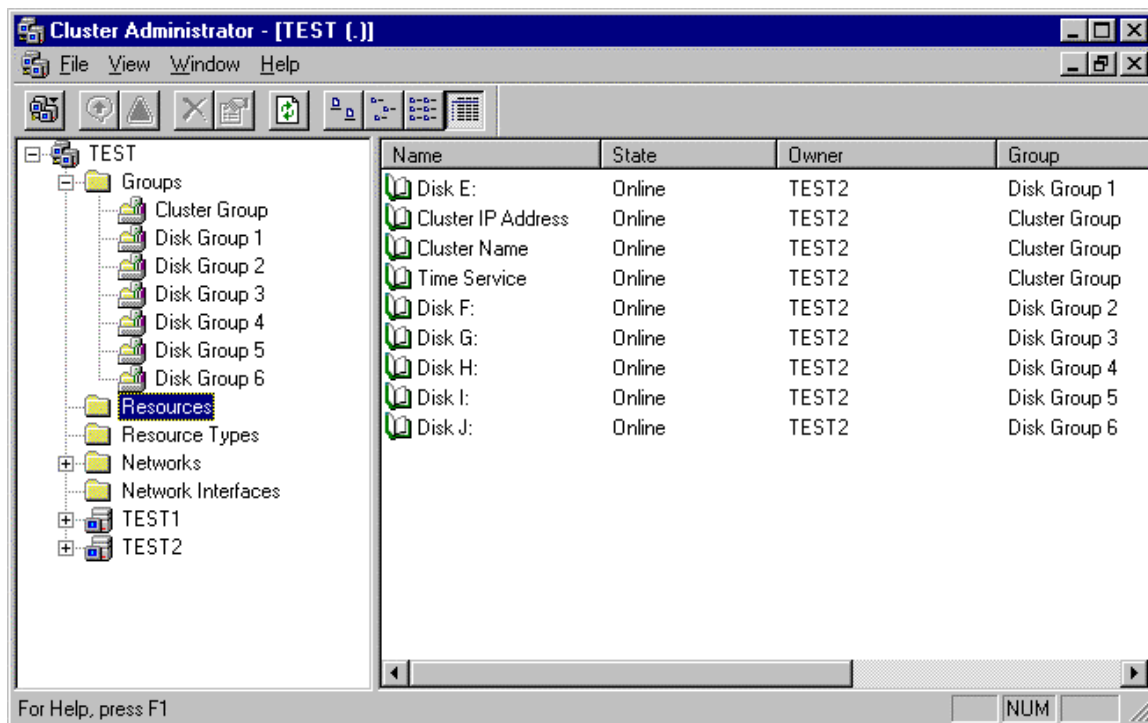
Cluster Administrator - [TEST (.)]

File View Window Help

TEST
Groups
Cluster Group
Disk Group 1
Disk Group 2
Disk Group 3
Disk Group 4
Disk Group 5
Disk Group 6
Resources
Resource Types
Networks
Network Interfaces
TEST1
TEST2

| Name | State | Owner | Group |
|---|---|---|---|
| Disk E: | Online | TEST2 | Disk Group 1 |
| Cluster IP Address | Online | TEST2 | Cluster Group |
| Cluster Name | Online | TEST2 | Cluster Group |
| Time Service | Online | TEST2 | Cluster Group |
| Disk F: | Online | TEST2 | Disk Group 2 |
| Disk G: | Online | TEST2 | Disk Group 3 |
| Disk H: | Online | TEST2 | Disk Group 4 |
| Disk I: | Online | TEST2 | Disk Group 5 |
| Disk J: | Online | TEST2 | Disk Group 6 |

For Help, press F1
NUM